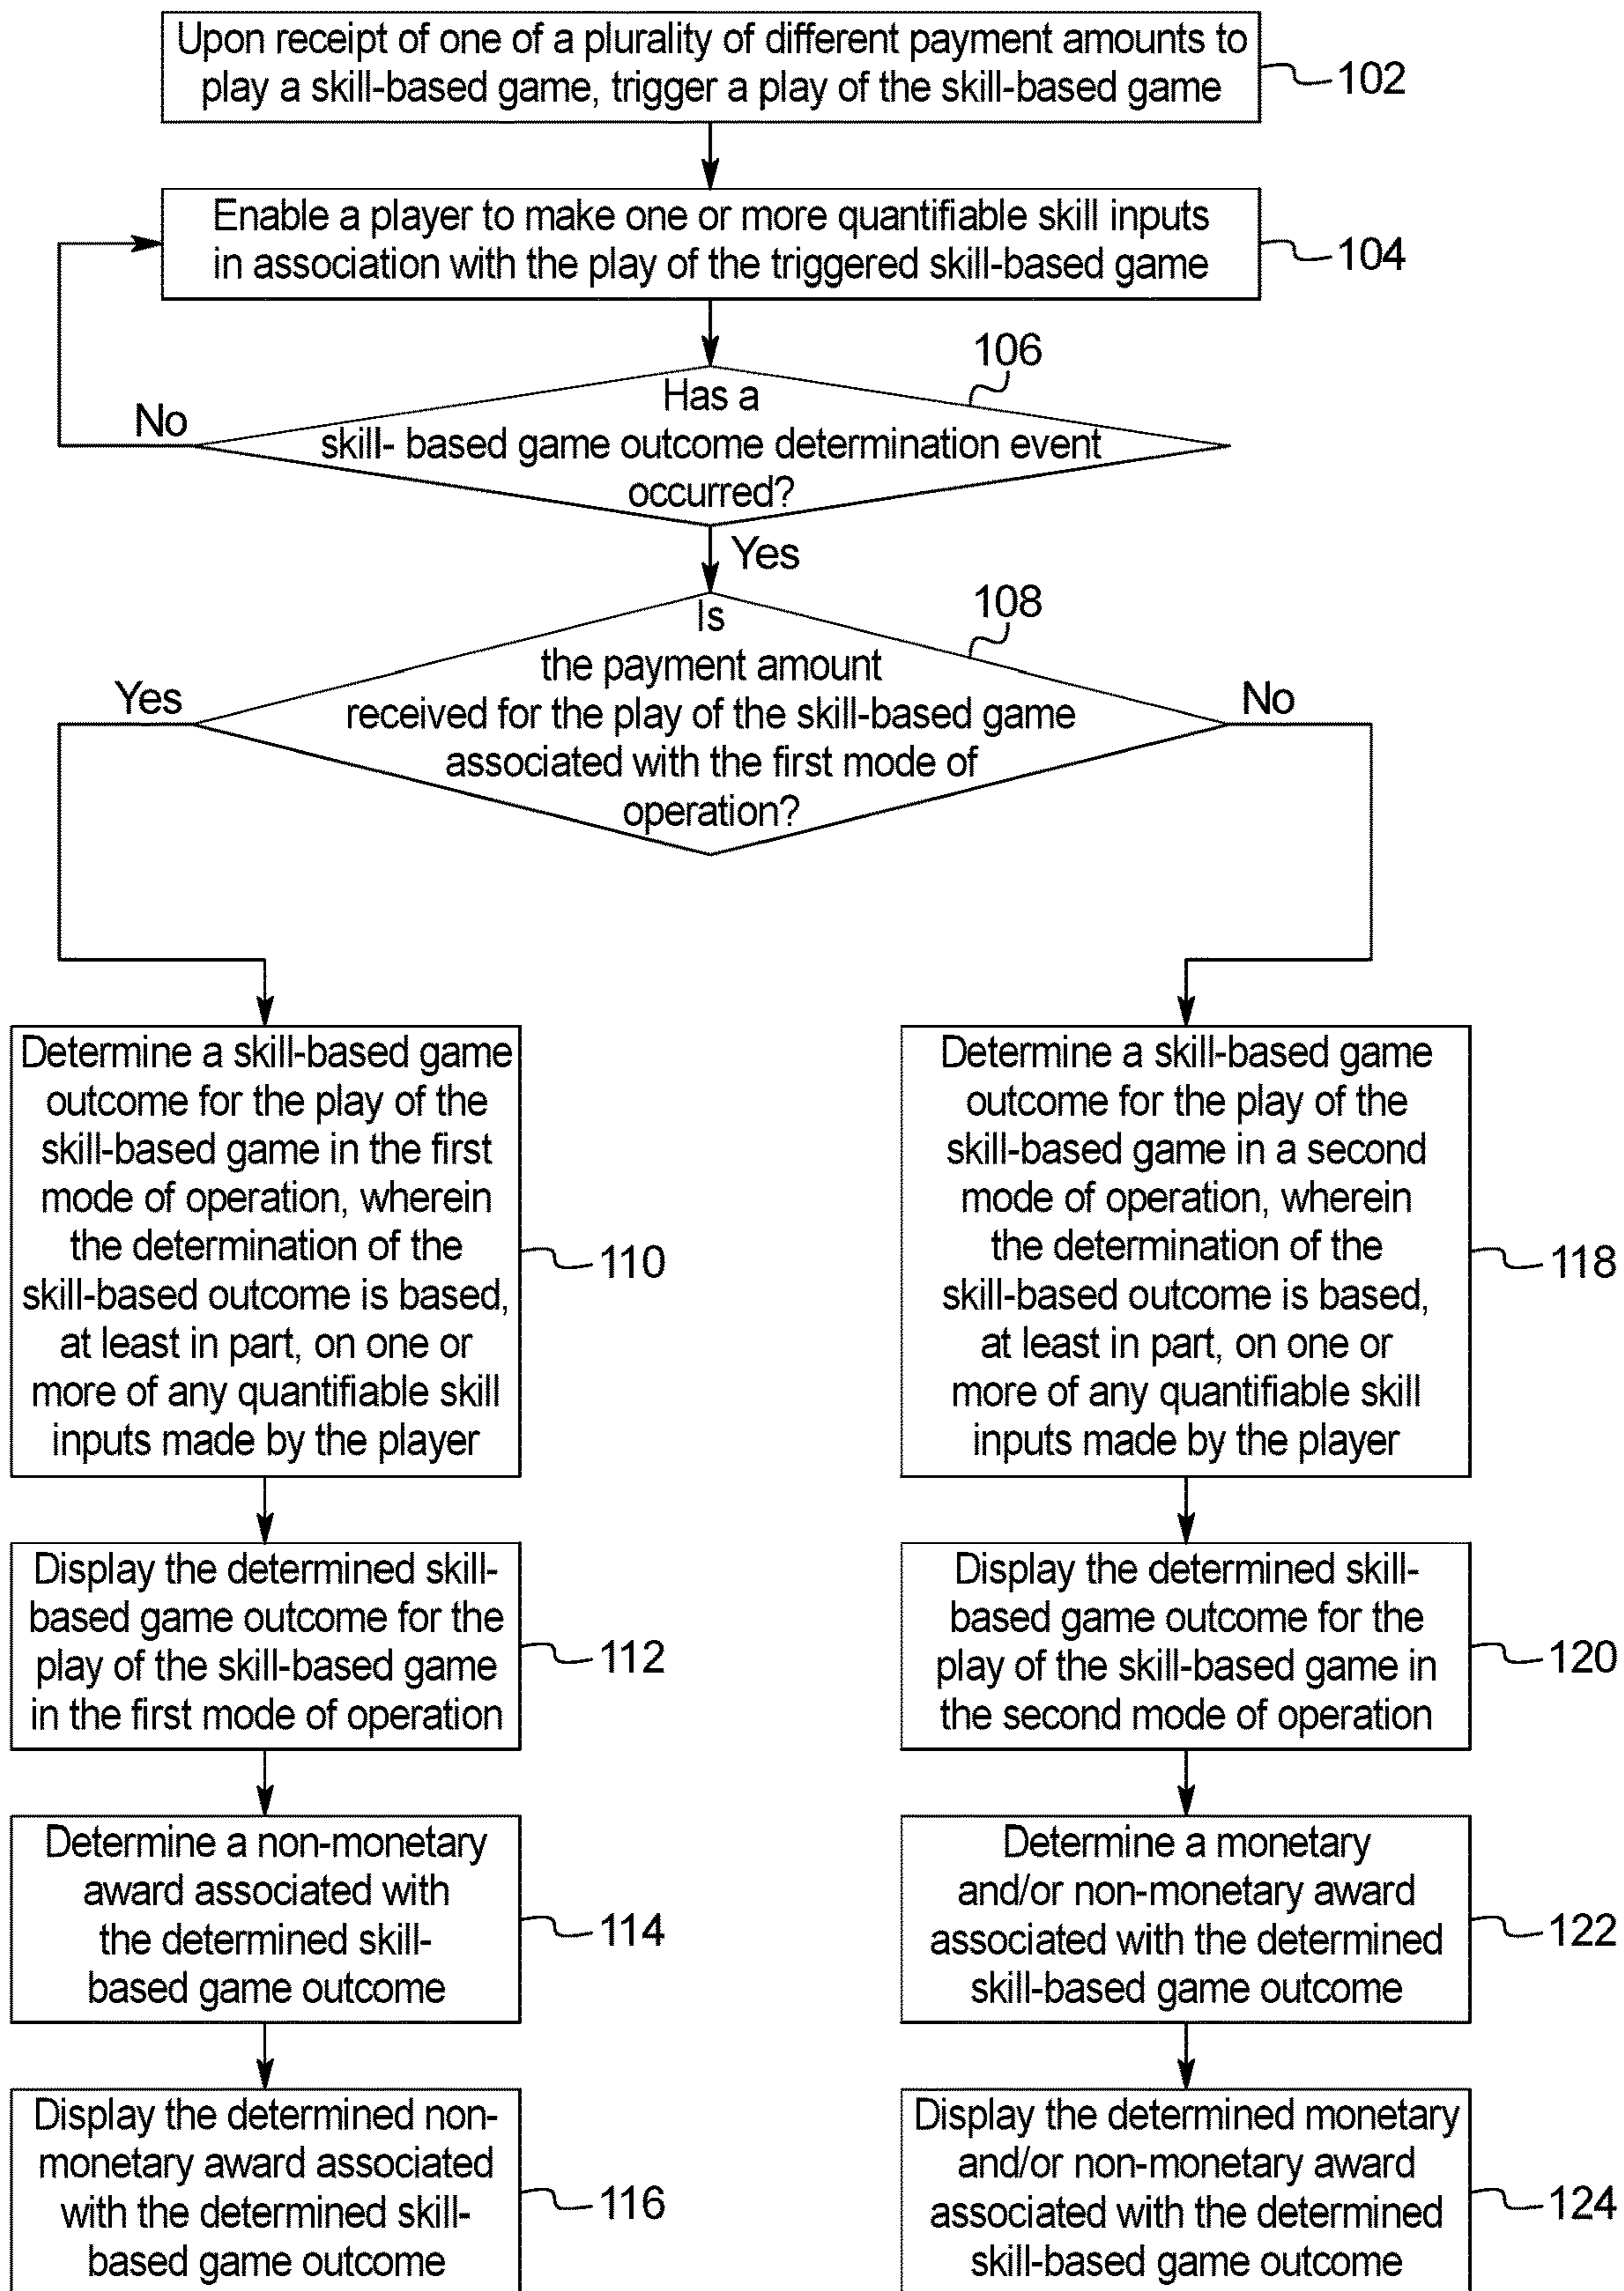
Upon receipt of one of a plurality of different payment amounts to play a skill-based game, trigger a play of the skill-based game

102

Enable a player to make one or more quantifiable skill inputs in association with the play of the triggered skill-based game

104

106

Has a skill- based game outcome determination event occurred?

No

Yes

108

Is the payment amount received for the play of the skill-based game associated with the first mode of operation?

Yes

No

Determine a skill-based game outcome for the play of the skill-based game in the first mode of operation, wherein the determination of the skill-based outcome is based, at least in part, on one or more of any quantifiable skill inputs made by the player

110

Display the determined skill-based game outcome for the play of the skill-based game in the first mode of operation

112

Determine a non-monetary award associated with the determined skill-based game outcome

114

Display the determined non-monetary award associated with the determined skill-based game outcome

116

Determine a skill-based game outcome for the play of the skill-based game in a second mode of operation, wherein the determination of the skill-based outcome is based, at least in part, on one or more of any quantifiable skill inputs made by the player

118

Display the determined skill-based game outcome for the play of the skill-based game in the second mode of operation

120

Determine a monetary and/or non-monetary award associated with the determined skill-based game outcome

122

Display the determined monetary and/or non-monetary award associated with the determined skill-based game outcome

124